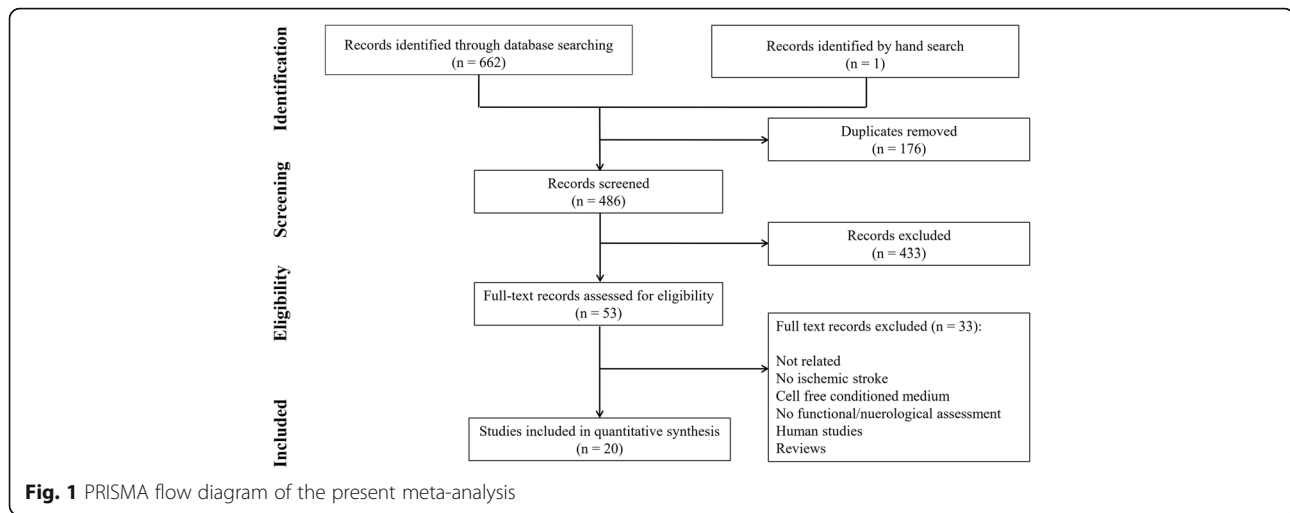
Identification

Records identified through database searching
(n = 662)

Records identified by hand search
(n = 1)

Duplicates removed
(n = 176)

Screening

Records screened
(n = 486)

Records excluded
(n = 433)

Eligibility

Full-text records assessed for eligibility
(n = 53)

Full text records excluded (n = 33):

Not related
No ischemic stroke
Cell free conditioned medium
No functional/nuerological assessment
Human studies
Reviews

Included

Studies included in quantitative synthesis
(n = 20)

**Fig. 1** PRISMA flow diagram of the present meta-analysis